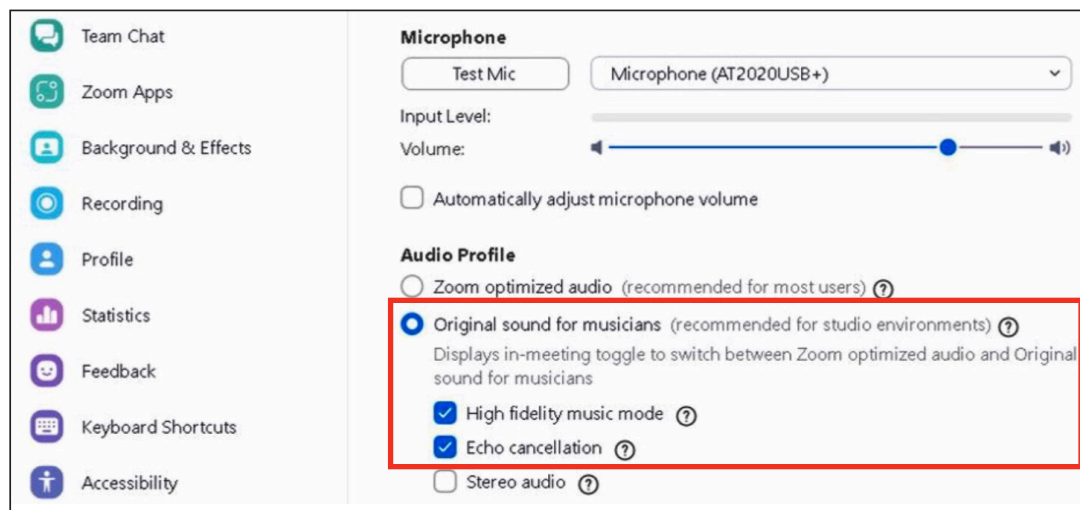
Team Chat
Zoom Apps
Background & Effects
Recording
Profile
Statistics
Feedback
Keyboard Shortcuts
Accessibility

Microphone
Test Mic
Microphone (AT2020USB+)
Input Level:
Volume:
Automatically adjust microphone volume

Audio Profile
Zoom optimized audio (recommended for most users) ?
Original sound for musicians (recommended for studio environments) ?
Displays in-meeting toggle to switch between Zoom optimized audio and Original sound for musicians
High fidelity music mode ?
Echo cancellation ?
Stereo audio ?